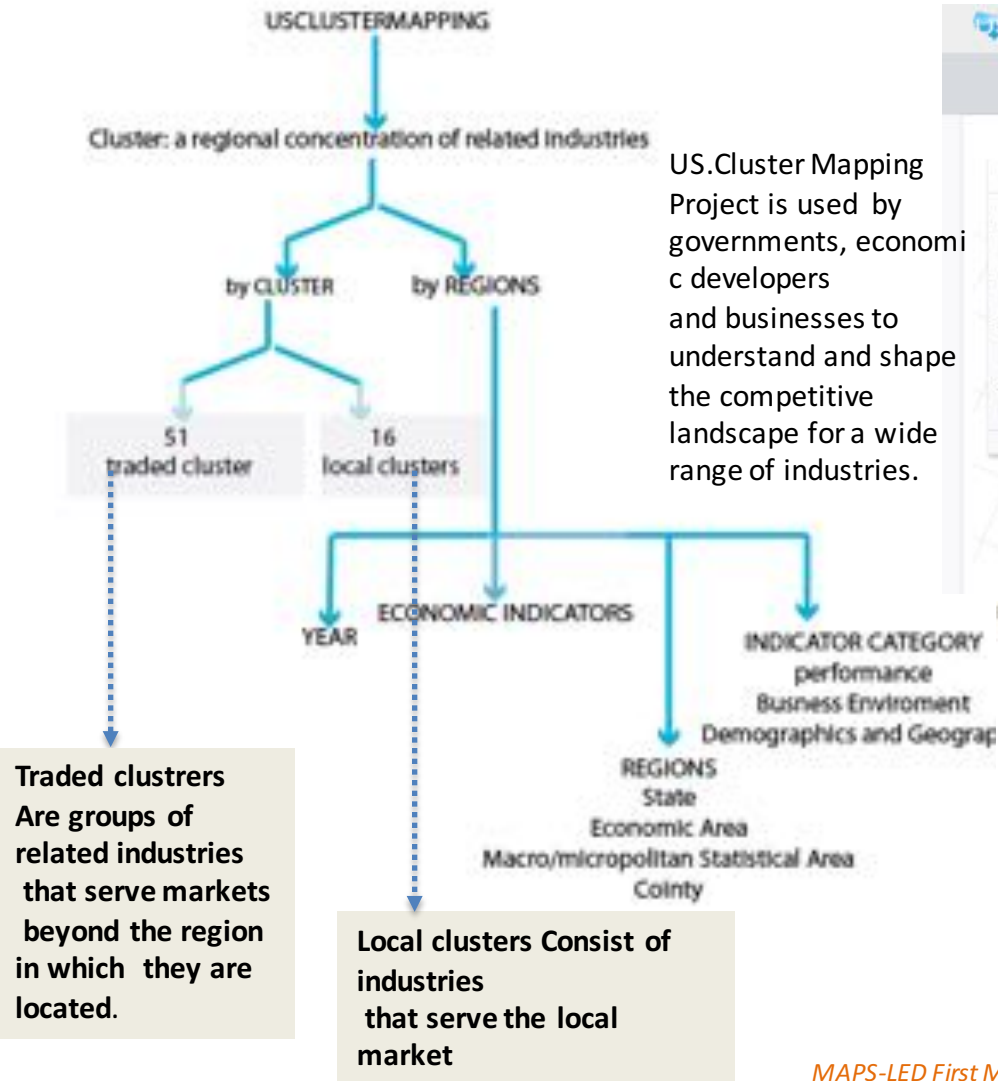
USCLUSTERMAPPING

Cluster: a regional concentration of related industries

by CLUSTER

by REGIONS

51
traded cluster

16
local clusters

US.Cluster Mapping Project is used by governments, economic developers and businesses to understand and shape the competitive landscape for a wide range of industries.

YEAR

ECONOMIC INDICATORS

INDICATOR CATEGORY
performance
Busness Enviroment
Demographics and Geograp

REGIONS
State
Economic Area
Macro/micropolitan Statistical Area
Cointy

Traded clustrers Are groups of related industries that serve markets beyond the region in which they are located.

Local clusters Consist of industries that serve the local market

MAPS-LED First M